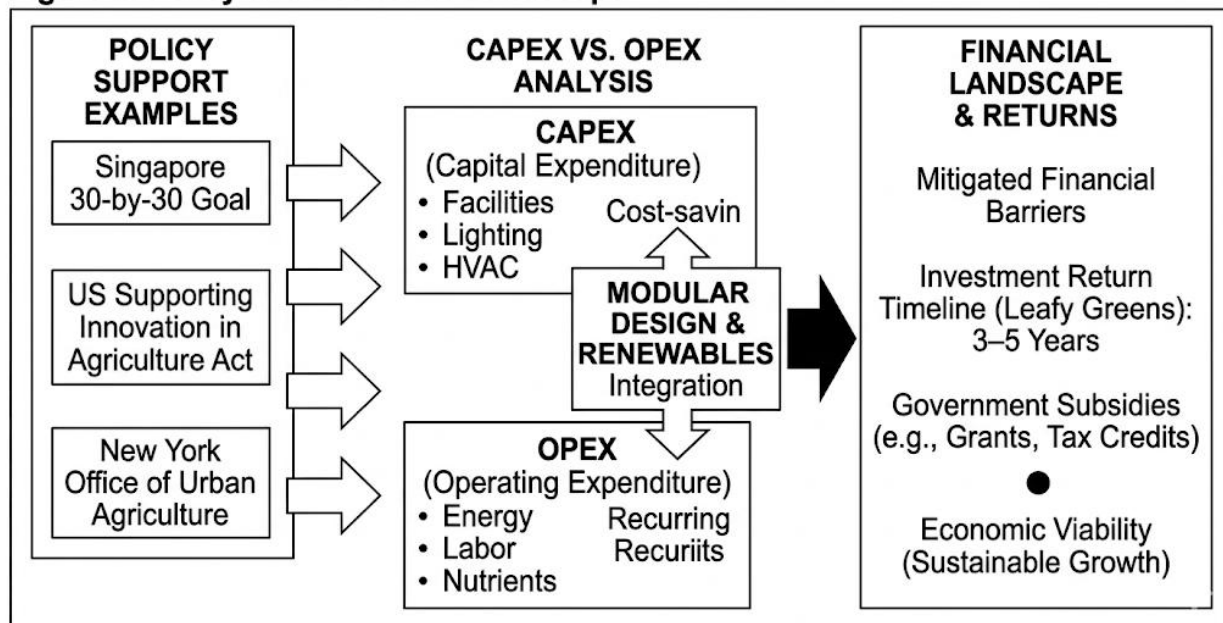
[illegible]

POLICY SUPPORT EXAMPLES

Singapore 30-by-30 Goal

US Supporting Innovation in Agriculture Act

New York Office of Urban Agriculture

CAPEX VS. OPEX ANALYSIS

CAPEX
(Capital Expenditure)
• Facilities
• Lighting
• HVAC

Cost-savin

MODULAR DESIGN & RENEWABLES Integration

OPEX
(Operating Expenditure)
• Energy
• Labor
• Nutrients

Recurring Recuriits

FINANCIAL LANDSCAPE & RETURNS

Mitigated Financial Barriers

Investment Return Timeline (Leafy Greens): 3–5 Years

Government Subsidies (e.g., Grants, Tax Credits)

Economic Viability (Sustainable Growth)